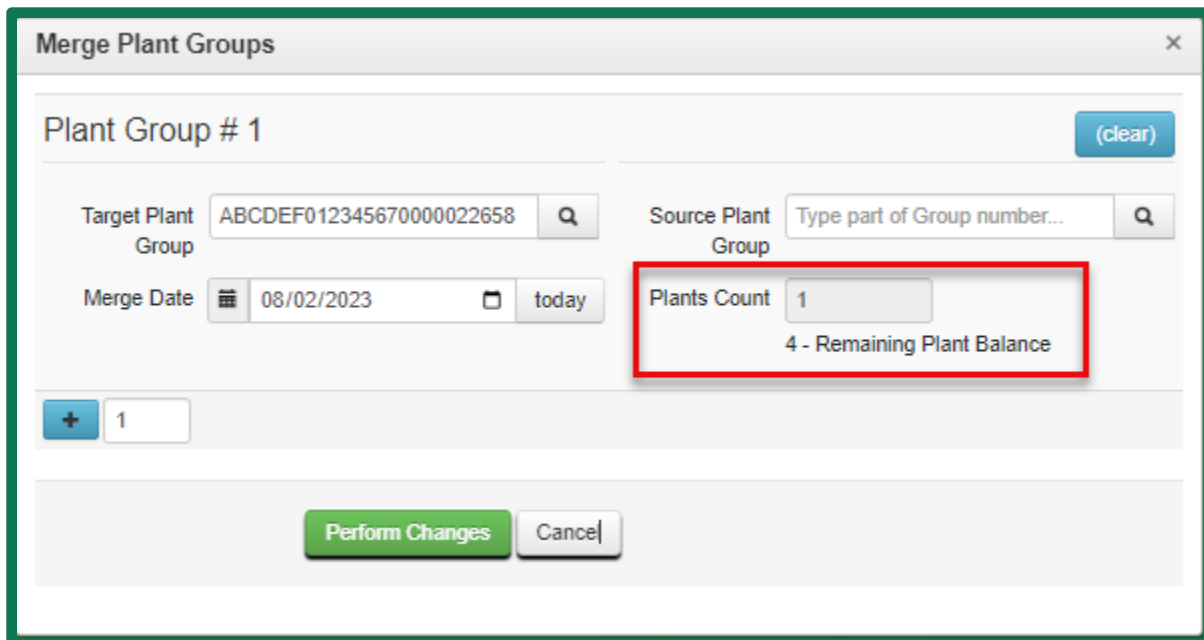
Merge Plant Groups

×

Plant Group # 1

(clear)

Target Plant Group ABCDEF012345670000022658

Source Plant Group Type part of Group number...

Merge Date 08/02/2023 today

Plants Count 1

4 - Remaining Plant Balance

+ 1

Perform Changes Cancel